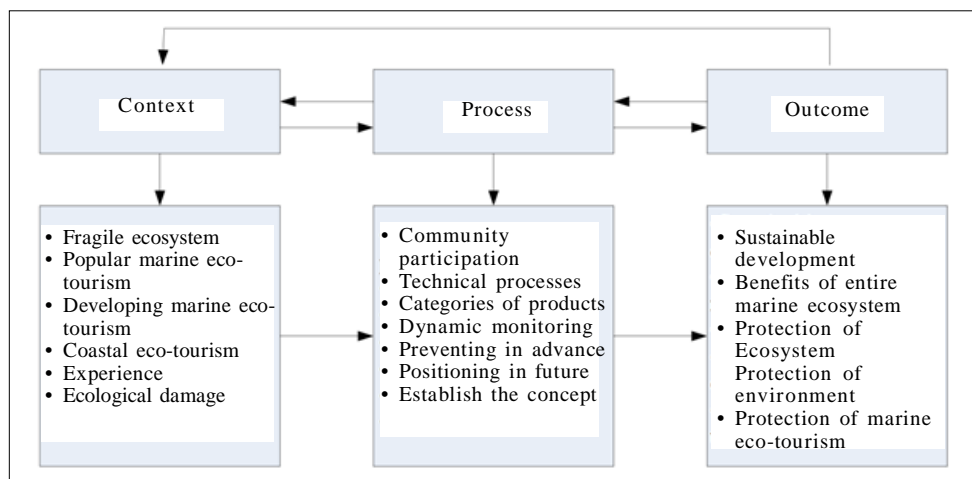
Context

Process

Outcome

• Fragile ecosystem
• Popular marine eco-tourism
• Developing marine eco-tourism
• Coastal eco-tourism
• Experience
• Ecological damage

• Community participation
• Technical processes
• Categories of products
• Dynamic monitoring
• Preventing in advance
• Positioning in future
• Establish the concept

• Sustainable development
• Benefits of entire marine ecosystem
• Protection of Ecosystem Protection of environment
• Protection of marine eco-tourism